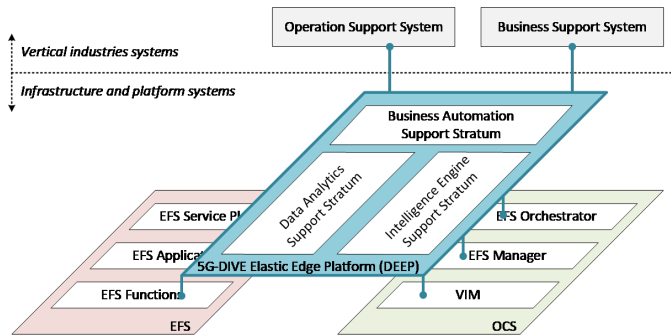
Operation Support System

Business Support System

Vertical industries systems

Infrastructure and platform systems

Business Automation Support Stratum

Data Analytics Support Stratum

Intelligence Engine Support Stratum

5G-DIVE Elastic Edge Platform (DEEP)

EFS Service Pl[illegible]

EFS Applicat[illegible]

EFS Functions

EFS

EFS Orchestrator

EFS Manager

VIM

OCS